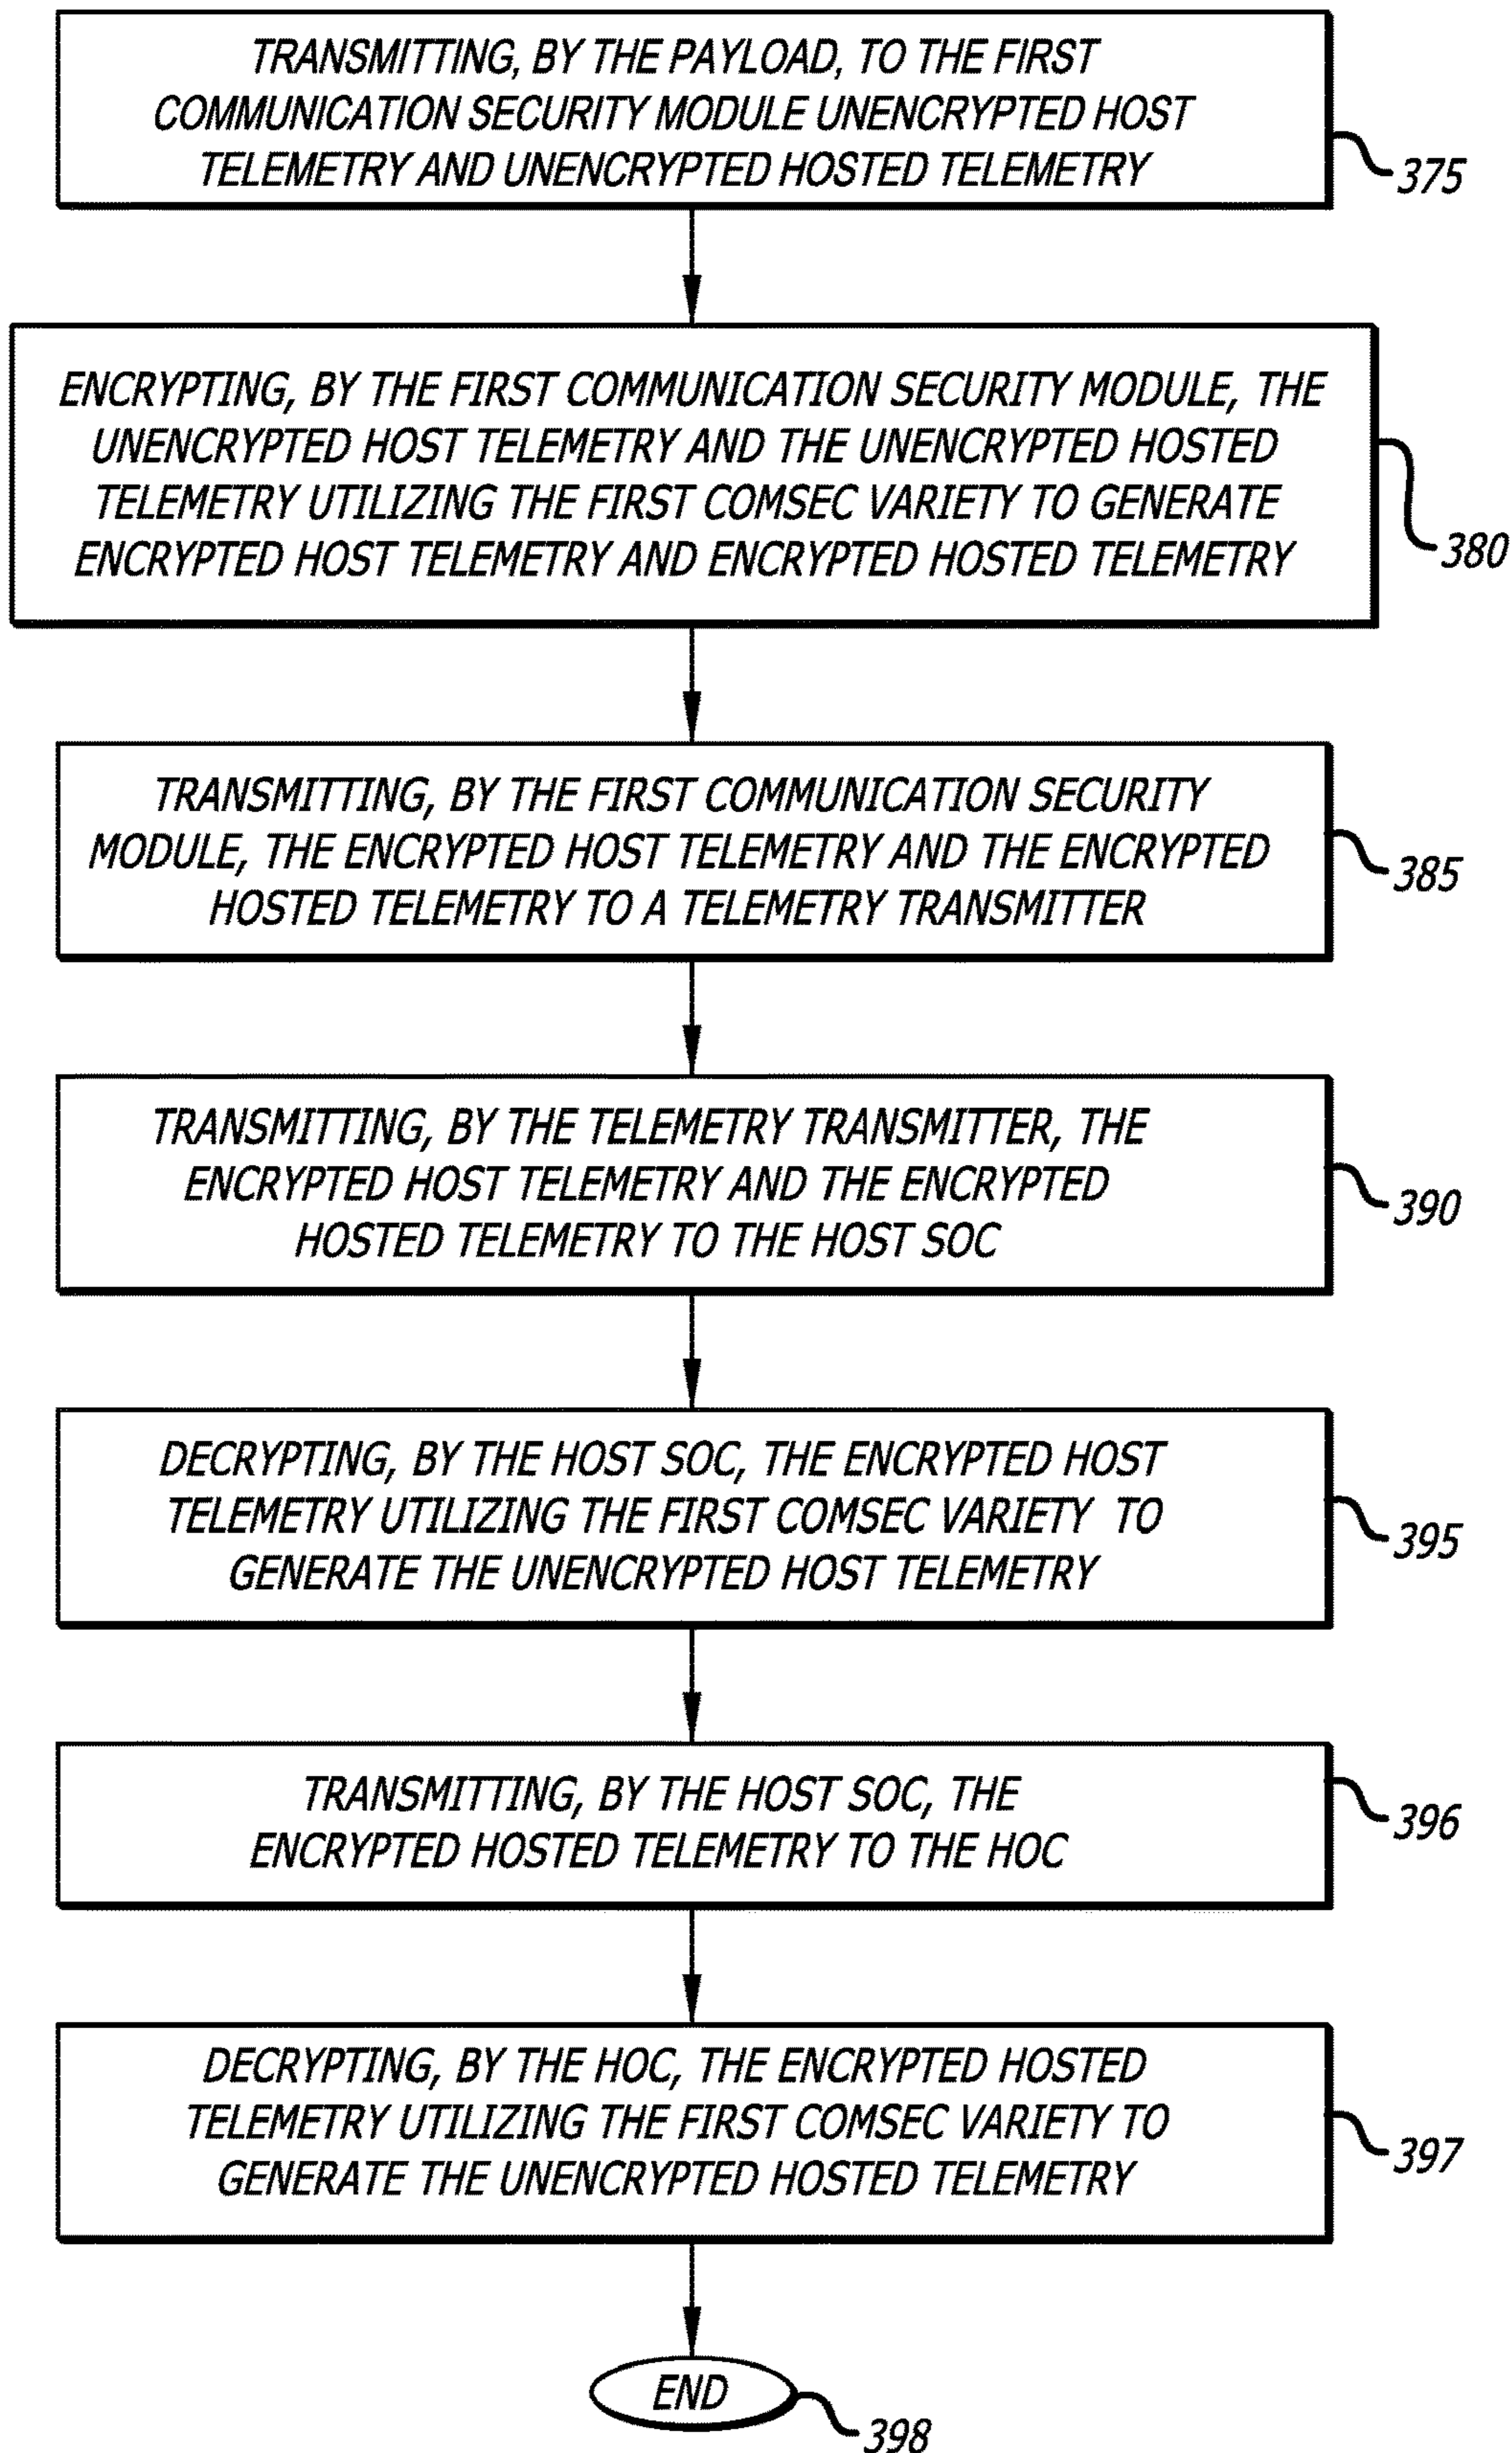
TRANSMITTING, BY THE PAYLOAD, TO THE FIRST COMMUNICATION SECURITY MODULE UNENCRYPTED HOST TELEMETRY AND UNENCRYPTED HOSTED TELEMETRY

375

ENCRYPTING, BY THE FIRST COMMUNICATION SECURITY MODULE, THE UNENCRYPTED HOST TELEMETRY AND THE UNENCRYPTED HOSTED TELEMETRY UTILIZING THE FIRST COMSEC VARIETY TO GENERATE ENCRYPTED HOST TELEMETRY AND ENCRYPTED HOSTED TELEMETRY

380

TRANSMITTING, BY THE FIRST COMMUNICATION SECURITY MODULE, THE ENCRYPTED HOST TELEMETRY AND THE ENCRYPTED HOSTED TELEMETRY TO A TELEMETRY TRANSMITTER

385

TRANSMITTING, BY THE TELEMETRY TRANSMITTER, THE ENCRYPTED HOST TELEMETRY AND THE ENCRYPTED HOSTED TELEMETRY TO THE HOST SOC

390

DECRYPTING, BY THE HOST SOC, THE ENCRYPTED HOST TELEMETRY UTILIZING THE FIRST COMSEC VARIETY TO GENERATE THE UNENCRYPTED HOST TELEMETRY

395

TRANSMITTING, BY THE HOST SOC, THE ENCRYPTED HOSTED TELEMETRY TO THE HOC

396

DECRYPTING, BY THE HOC, THE ENCRYPTED HOSTED TELEMETRY UTILIZING THE FIRST COMSEC VARIETY TO GENERATE THE UNENCRYPTED HOSTED TELEMETRY

397

END

398